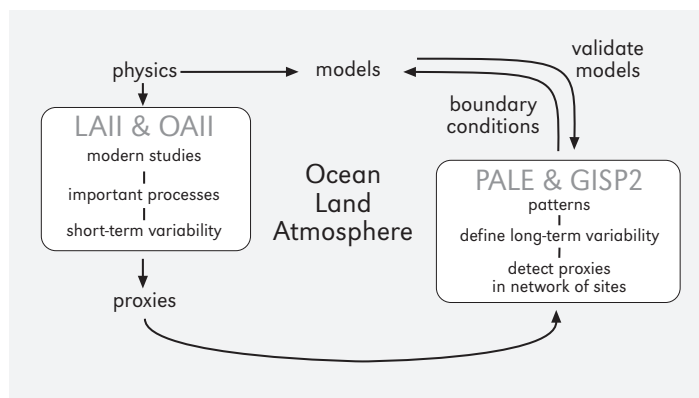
physics

models

validate models

boundary conditions

LAII & OAII

modern studies

important processes

short-term variability

Ocean
Land
Atmosphere

PALE & GISP2

patterns

define long-term variability

detect proxies in network of sites

proxies